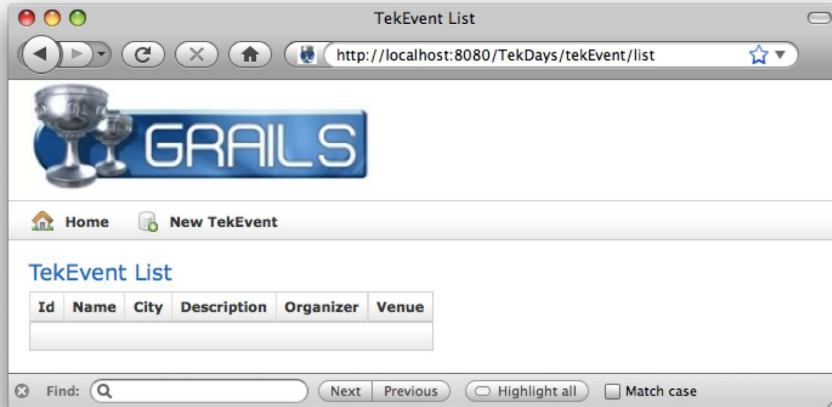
TekEvent List

http://localhost:8080/TekDays/tekEvent/list

GRAILS

Home New TekEvent

TekEvent List

| Id | Name | City | Description | Organizer | Venue |
|---|---|---|---|---|---|
| | | | | | |

Find: Next Previous Highlight all Match case